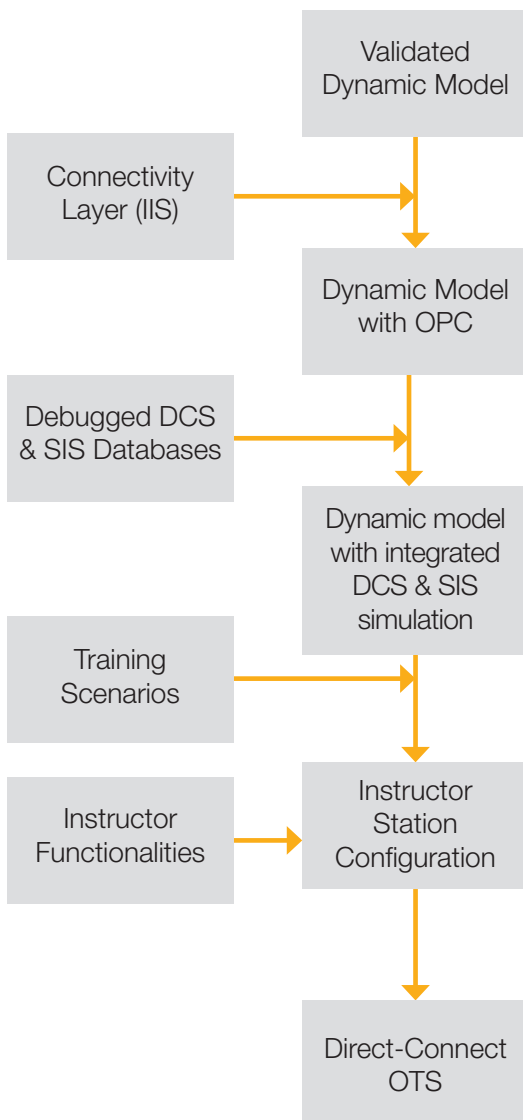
Validated Dynamic Model

Connectivity Layer (IIS)

Dynamic Model with OPC

Debugged DCS & SIS Databases

Dynamic model with integrated DCS & SIS simulation

Training Scenarios

Instructor Functionalities

Instructor Station Configuration

Direct-Connect OTS